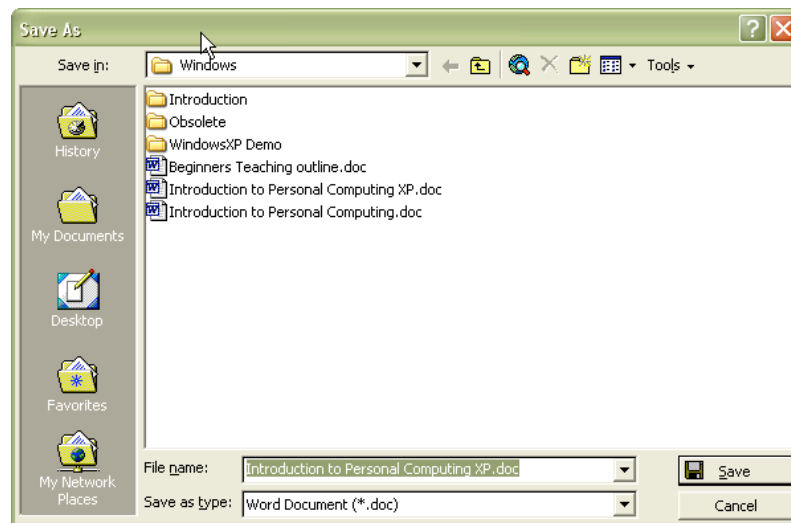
Save As

Save in: Windows

Tools

History

My Documents

Desktop

Favorites

My Network Places

Introduction
Obsolete
WindowsXP Demo
Beginners Teaching outline.doc
Introduction to Personal Computing XP.doc
Introduction to Personal Computing.doc

File name: Introduction to Personal Computing XP.doc

Save as type: Word Document (*.doc)

Save

Cancel